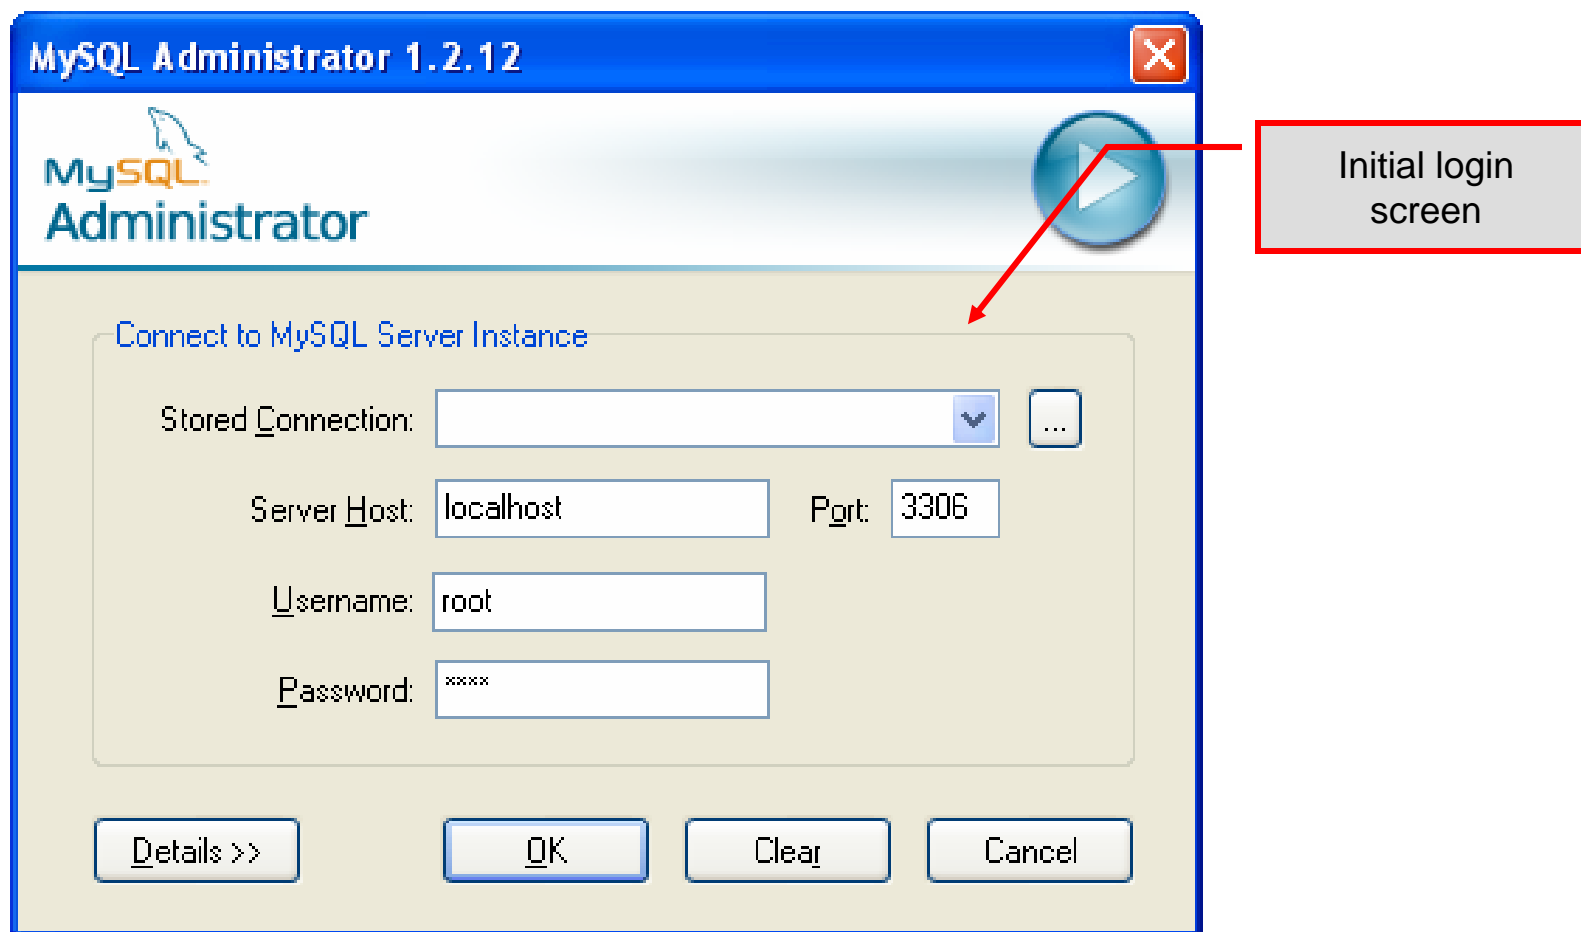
MySQL Administrator 1.2.12

MySQL Administrator

Initial login screen

Connect to MySQL Server Instance

Stored Connection:

...

Server Host: localhost

Port: 3306

Username: root

Password: ****

Details >>

OK

Clear

Cancel